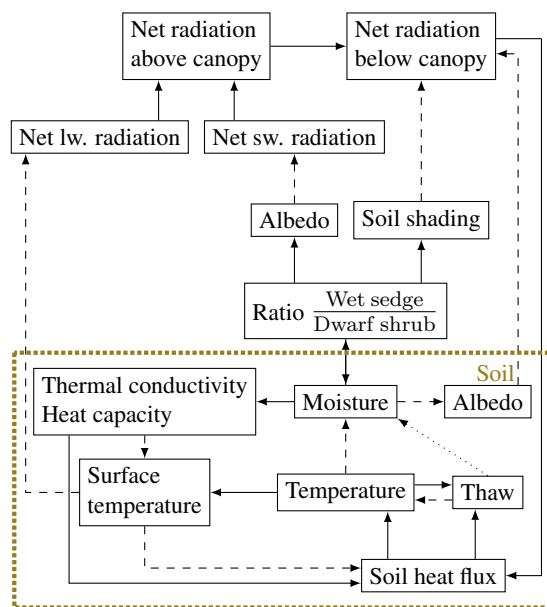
Net radiation above canopy

Net radiation below canopy

Net lw. radiation

Net sw. radiation

Albedo

Soil shading

Ratio $\frac{\text{Wet sedge}}{\text{Dwarf shrub}}$

Soil

Thermal conductivity
Heat capacity

Moisture

Albedo

Surface temperature

Temperature

Thaw

Soil heat flux